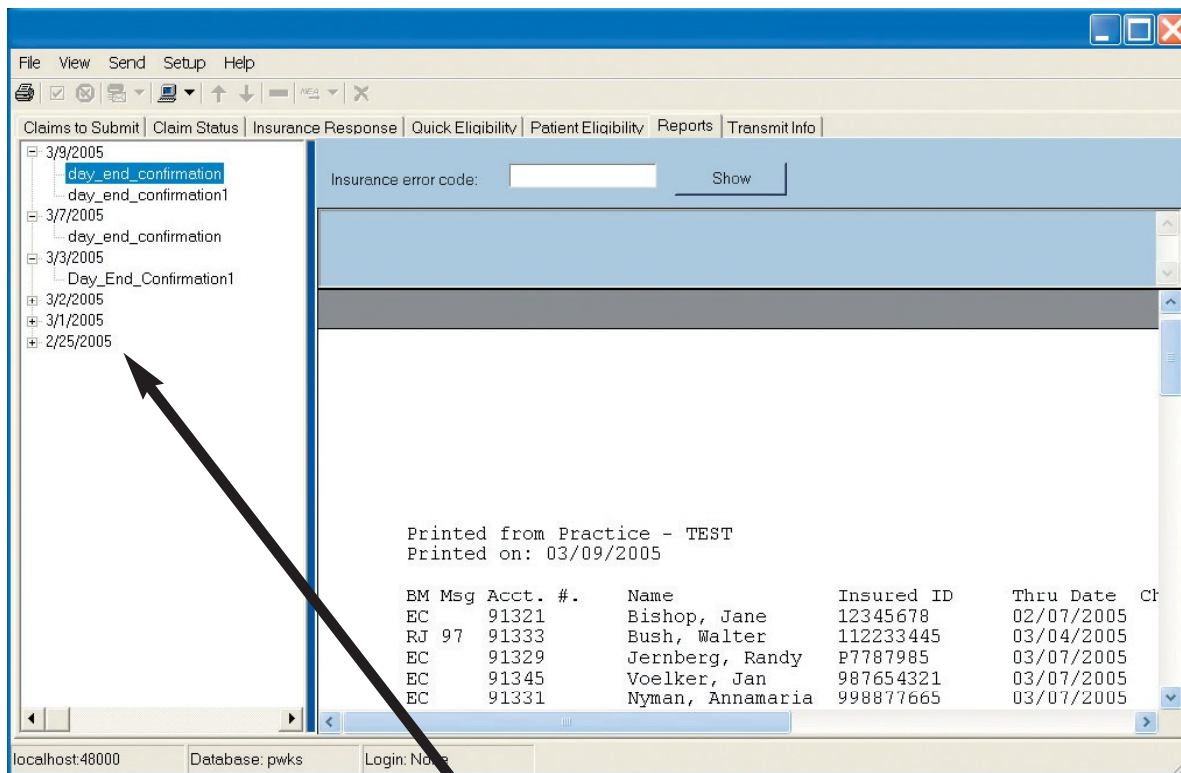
File View Send Setup Help

Claims to Submit | Claim Status | Insurance Response | Quick Eligibility | Patient Eligibility | Reports | Transmit Info

3/9/2005
day_end_confirmation
day_end_confirmation1
3/7/2005
day_end_confirmation
3/3/2005
Day_End_Confirmation1
3/2/2005
3/1/2005
2/25/2005

Insurance error code:
Show

Printed from Practice - TEST
Printed on: 03/09/2005

| BM | Msg | Acct. #. | Name | Insured ID | Thru Date | Ch |
|---|---|---|---|---|---|---|
| EC | | 91321 | Bishop, Jane | 12345678 | 02/07/2005 | |
| RJ | 97 | 91333 | Bush, Walter | 112233445 | 03/04/2005 | |
| EC | | 91329 | Jernberg, Randy | P7787985 | 03/07/2005 | |
| EC | | 91345 | Voelker, Jan | 987654321 | 03/07/2005 | |
| EC | | 91331 | Nyman, Annamaria | 998877665 | 03/07/2005 | |

localhost:48000 Database: pwks Login: No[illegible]